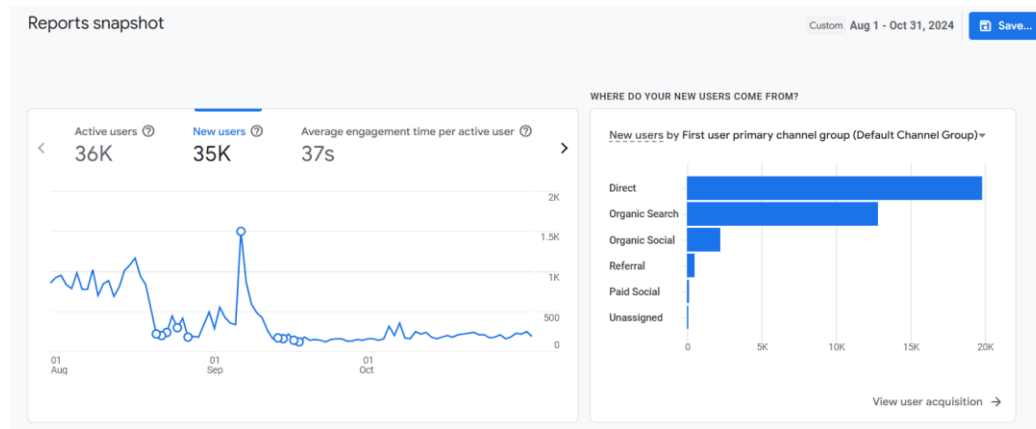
Reports snapshot

Custom Aug 1 - Oct 31, 2024

Save...

Active users 36K

New users 35K

Average engagement time per active user 37s

2K
1.5K
1K
500
0

01 Aug
01 Sep
01 Oct

WHERE DO YOUR NEW USERS COME FROM?

New users by First user primary channel group (Default Channel Group)

Direct
Organic Search
Organic Social
Referral
Paid Social
Unassigned

0
5K
10K
15K
20K

View user acquisition →